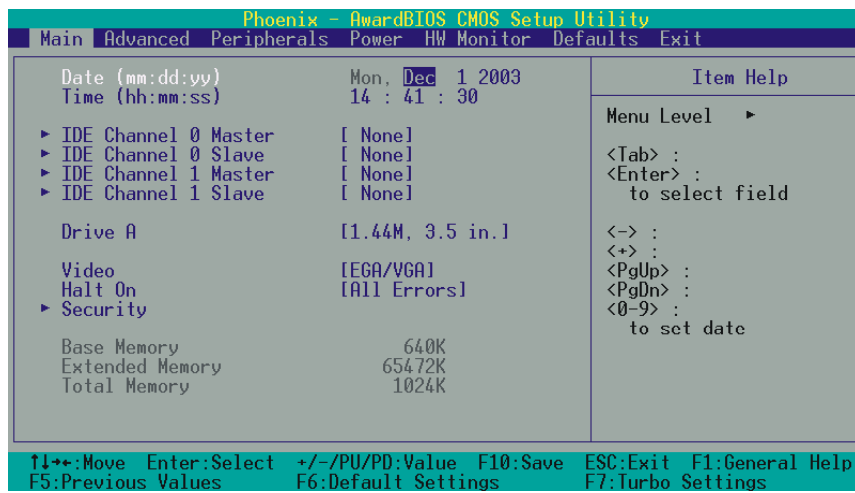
Phoenix - AwardBIOS CMOS Setup Utility

Main Advanced Peripherals Power HW Monitor Defaults Exit

| | | Item Help |
|---|---|---|
| Date (mm:dd:yy) | Mon, Dec 1 2003 | Menu Level ► |
| Time (hh:mm:ss) | 14 : 41 : 30 | |
| ► IDE Channel 0 Master | [ None] | <Tab> : |
| ► IDE Channel 0 Slave | [ None] | <Enter> : |
| ► IDE Channel 1 Master | [ None] | to select field |
| ► IDE Channel 1 Slave | [ None] | |
| Drive A | [1.44M, 3.5 in.] | <-> : |
| | | <+> : |
| Video | [EGA/VGA] | <PgUp> : |
| Halt On | [All Errors] | <PgDn> : |
| ► Security | | <0-9> : |
| | | to set date |
| Base Memory | 640K | |
| Extended Memory | 65472K | |
| Total Memory | 1024K | |

↑↓→←:Move Enter:Select +/-/PU/PD:Value F10:Save ESC:Exit F1:General Help
F5:Previous Values F6:Default Settings F7:Turbo Settings